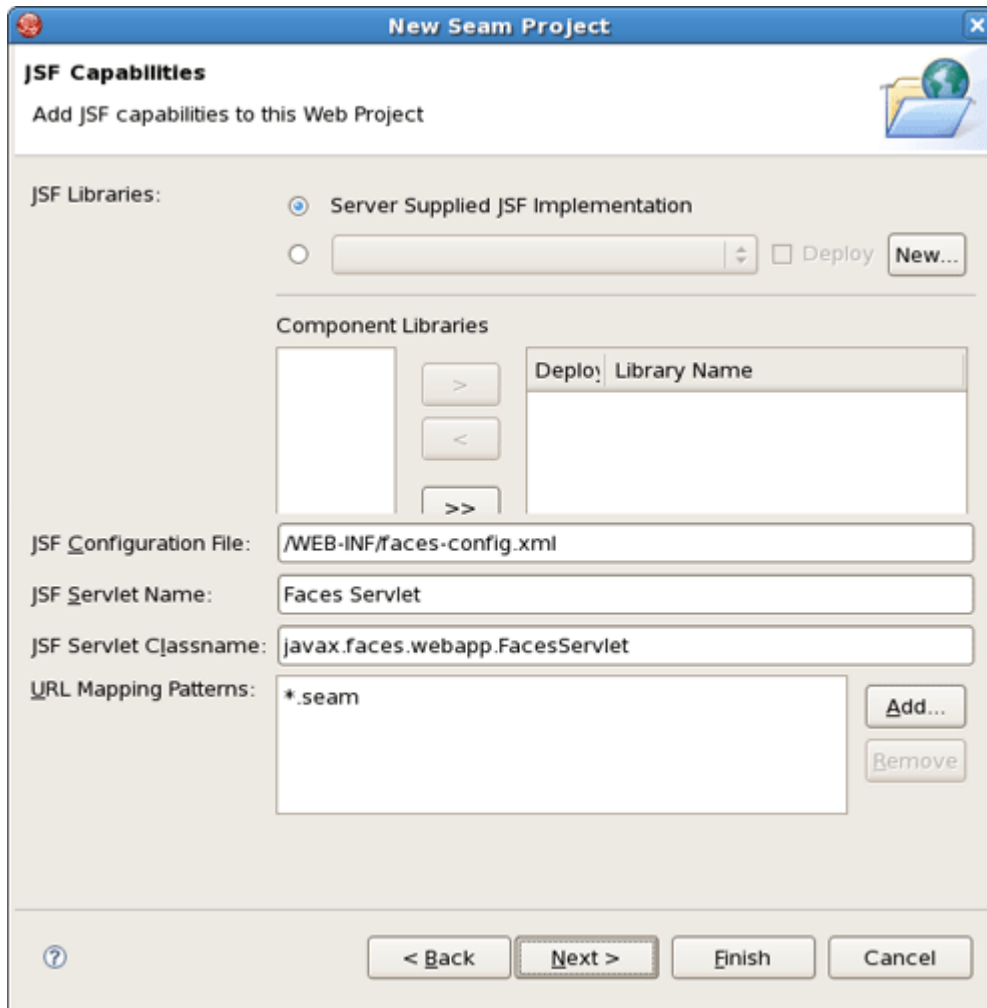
New Seam Project

JSF Capabilities

Add JSF capabilities to this Web Project

JSF Libraries:

Server Supplied JSF Implementation

Deploy

New...

Component Libraries

>

<

>>

Deploy

Library Name

JSF Configuration File: /WEB-INF/faces-config.xml

JSF Servlet Name: Faces Servlet

JSF Servlet Classname: javax.faces.webapp.FacesServlet

URL Mapping Patterns: *.seam

Add...

Remove

< Back

Next >

Finish

Cancel